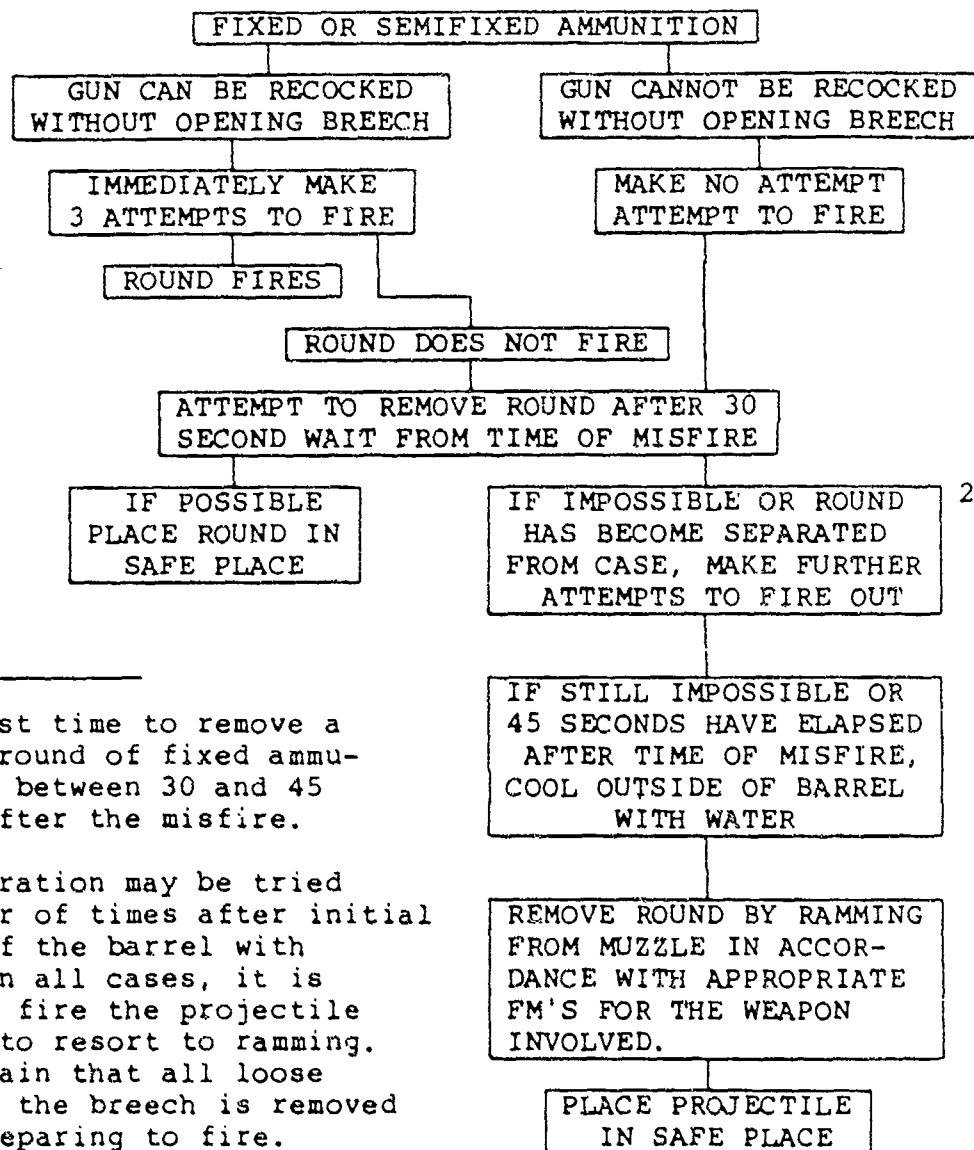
FIXED OR SEMIFIXED AMMUNITION

GUN CAN BE RECOCKED WITHOUT OPENING BREECH

GUN CANNOT BE RECOCKED WITHOUT OPENING BREECH

IMMEDIATELY MAKE 3 ATTEMPTS TO FIRE

MAKE NO ATTEMPT ATTEMPT TO FIRE

ROUND FIRES

ROUND DOES NOT FIRE

ATTEMPT TO REMOVE ROUND AFTER 30 SECOND WAIT FROM TIME OF MISFIRE

IF POSSIBLE PLACE ROUND IN SAFE PLACE

IF IMPOSSIBLE OR ROUND HAS BECOME SEPARATED FROM CASE, MAKE FURTHER ATTEMPTS TO FIRE OUT

2

IF STILL IMPOSSIBLE OR 45 SECONDS HAVE ELAPSED AFTER TIME OF MISFIRE, COOL OUTSIDE OF BARREL WITH WATER

REMOVE ROUND BY RAMMING FROM MUZZLE IN ACCORDANCE WITH APPROPRIATE FM'S FOR THE WEAPON INVOLVED.

PLACE PROJECTILE IN SAFE PLACE

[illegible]st time to remove a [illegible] round of fixed ammu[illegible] between 30 and 45 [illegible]fter the misfire.

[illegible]ration may be tried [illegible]r of times after initial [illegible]f the barrel with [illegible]n all cases, it is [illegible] fire the projectile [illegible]to resort to ramming. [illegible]ain that all loose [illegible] the breech is removed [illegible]eparing to fire.